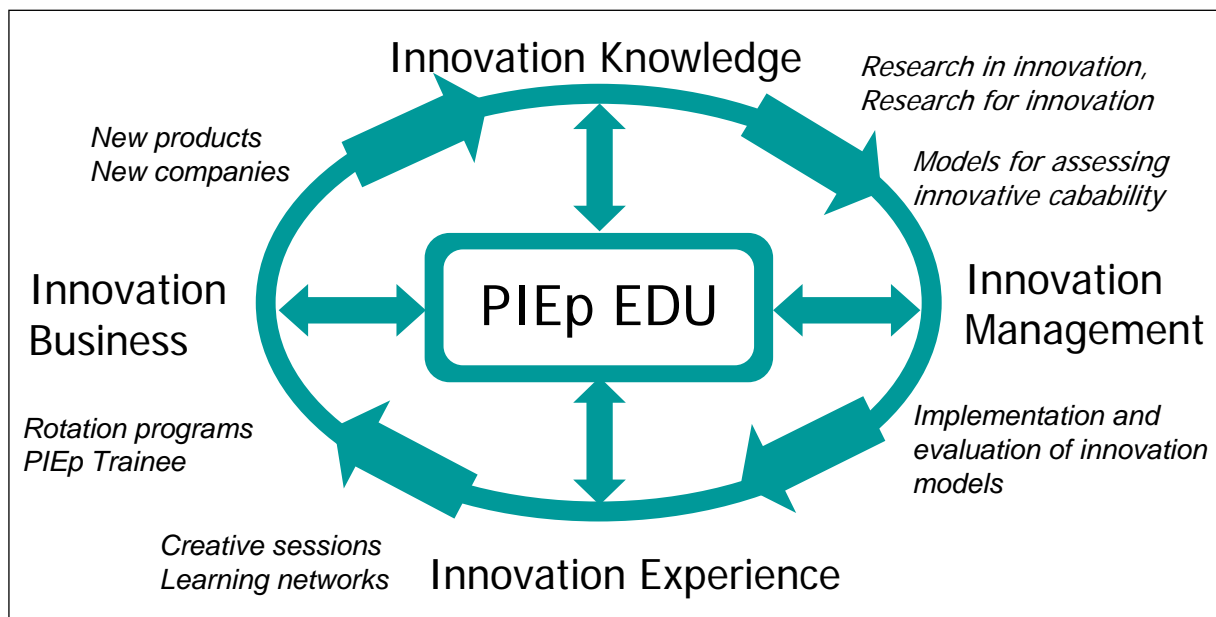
Innovation Knowledge

Research in innovation,
Research for innovation

New products
New companies

Models for assessing innovative cabability

Innovation Business

PIEp EDU

Innovation Management

Rotation programs
PIEp Trainee

Implementation and evaluation of innovation models

Creative sessions
Learning networks

Innovation Experience